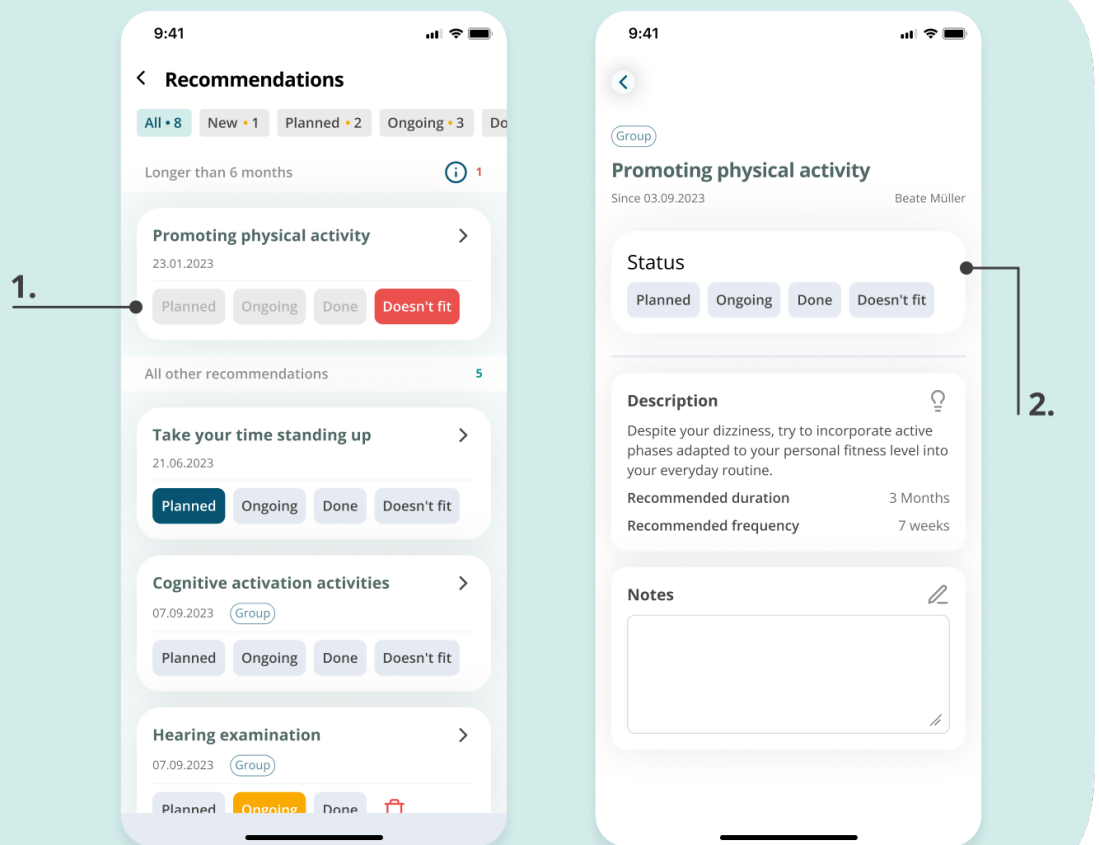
1.

9:41

Recommendations

All • 8 New • 1 Planned • 2 Ongoing • 3 Do

Longer than 6 months 1

Promoting physical activity
23.01.2023
Planned Ongoing Done Doesn't fit

All other recommendations 5

Take your time standing up
21.06.2023
Planned Ongoing Done Doesn't fit

Cognitive activation activities
07.09.2023 Group
Planned Ongoing Done Doesn't fit

Hearing examination
07.09.2023 Group
Planned Ongoing Done

9:41

Group
Promoting physical activity
Since 03.09.2023 Beate Müller

Status
Planned Ongoing Done Doesn't fit

2.

Description
Despite your dizziness, try to incorporate active phases adapted to your personal fitness level into your everyday routine.
Recommended duration 3 Months
Recommended frequency 7 weeks

Notes